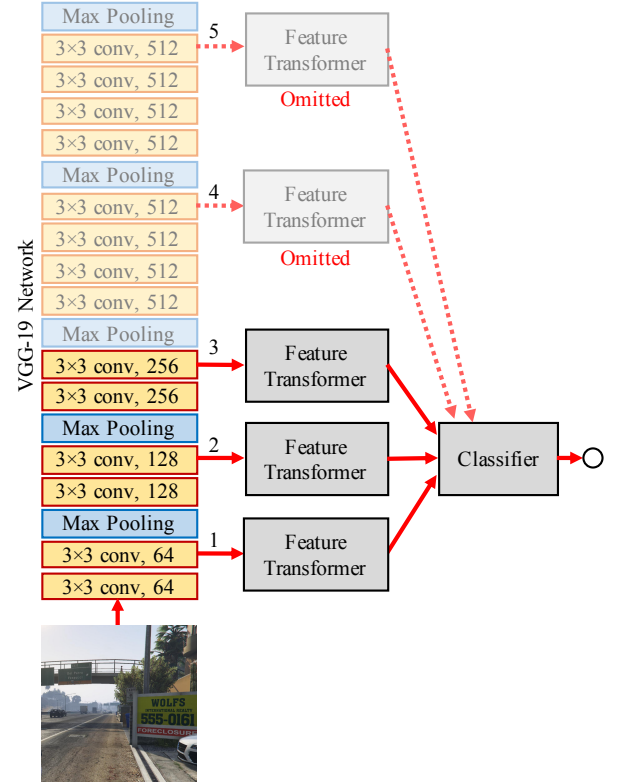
VGG-19 Network

Max Pooling
3×3 conv, 512
3×3 conv, 512
3×3 conv, 512
3×3 conv, 512
Max Pooling
3×3 conv, 512
3×3 conv, 512
3×3 conv, 512
3×3 conv, 512
Max Pooling
3×3 conv, 256
3×3 conv, 256
Max Pooling
3×3 conv, 128
3×3 conv, 128
Max Pooling
3×3 conv, 64
3×3 conv, 64

5
Feature Transformer
Omitted

4
Feature Transformer
Omitted

3
Feature Transformer

2
Feature Transformer

1
Feature Transformer

Classifier

WOLFS
INTERNATIONAL REALTY
555-0161
FORECLOSURE